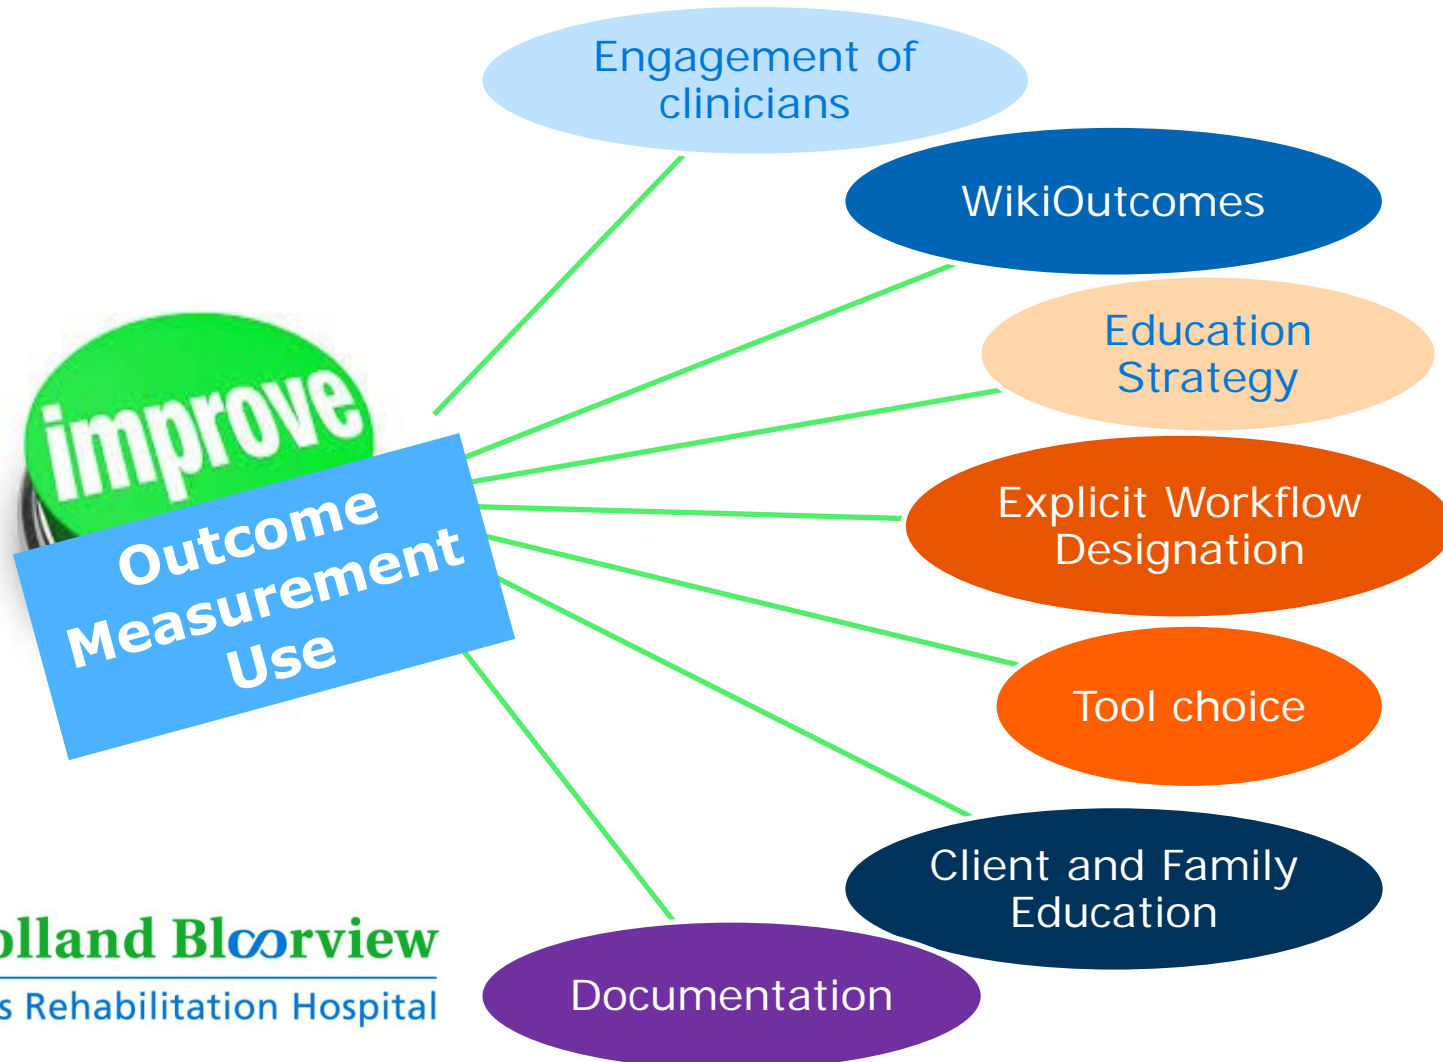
improve

Outcome Measurement Use

Engagement of clinicians

WikiOutcomes

Education Strategy

Explicit Workflow Designation

Tool choice

Client and Family Education

Documentation

olland Bloorview
s Rehabilitation Hospital